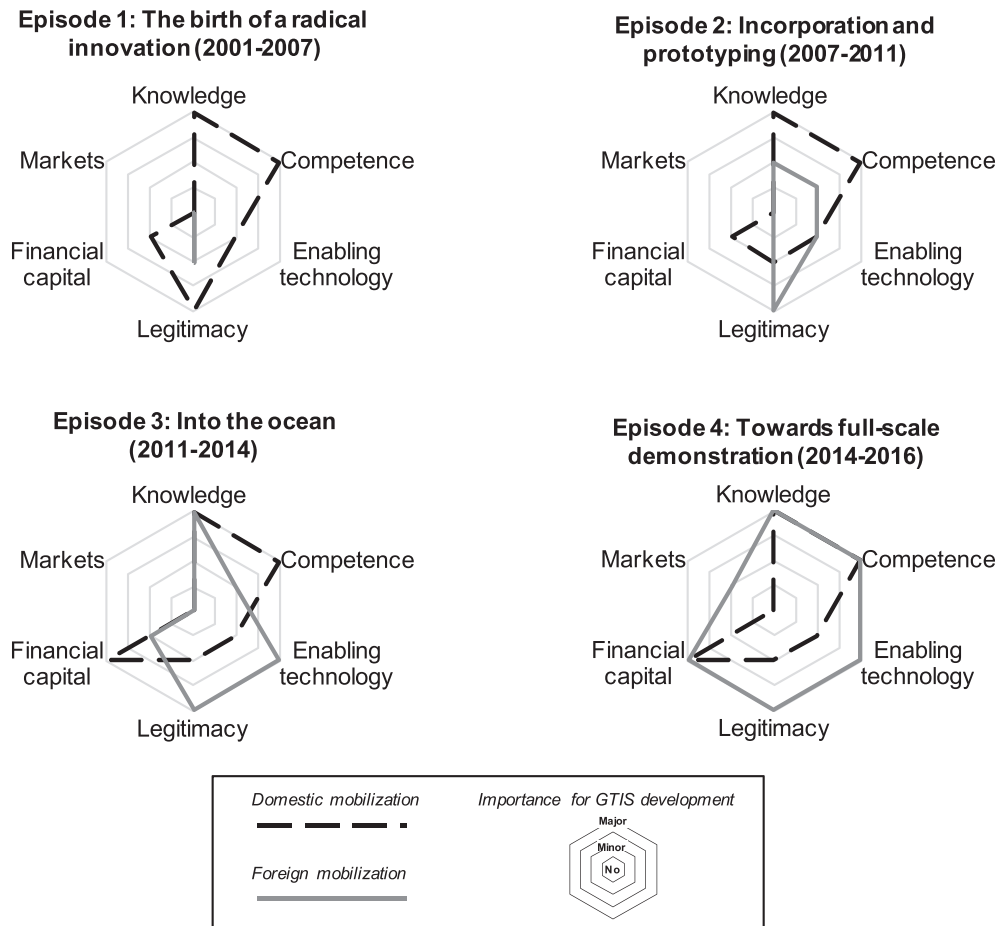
Episode 1: The birth of a radical innovation (2001-2007)

Knowledge
Competence
Enabling technology
Legitimacy
Financial capital
Markets

Episode 2: Incorporation and prototyping (2007-2011)

Knowledge
Competence
Enabling technology
Legitimacy
Financial capital
Markets

Episode 3: Into the ocean (2011-2014)

Knowledge
Competence
Enabling technology
Legitimacy
Financial capital
Markets

Episode 4: Towards full-scale demonstration (2014-2016)

Knowledge
Competence
Enabling technology
Legitimacy
Financial capital
Markets

Domestic mobilization

Foreign mobilization

Importance for GTIS development

Major
Minor
No